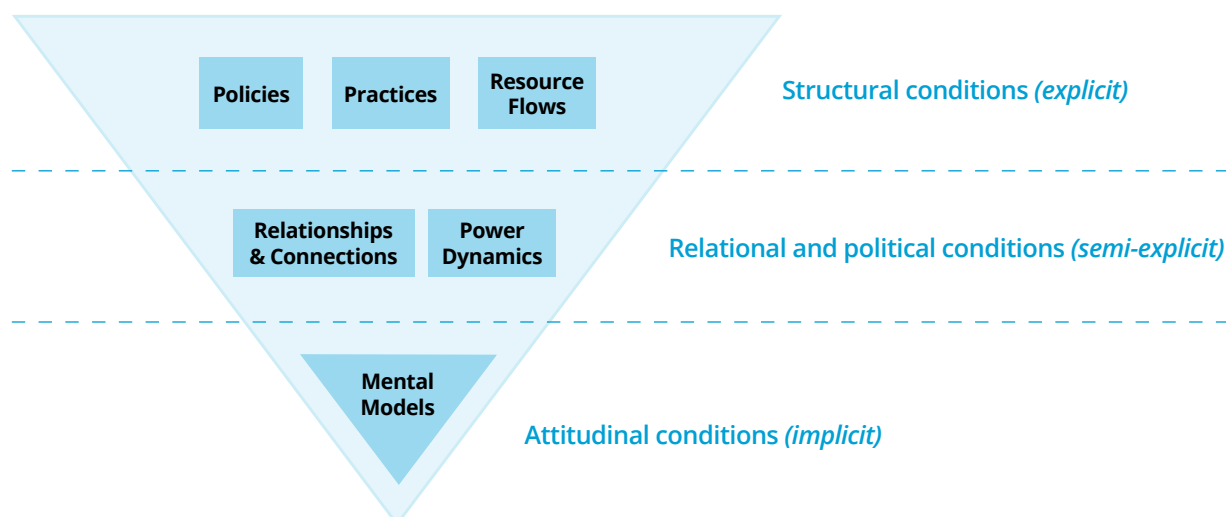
Policies

Practices

Resource Flows

Structural conditions *(explicit)*

Relationships & Connections

Power Dynamics

Relational and political conditions *(semi-explicit)*

Mental Models

Attitudinal conditions *(implicit)*